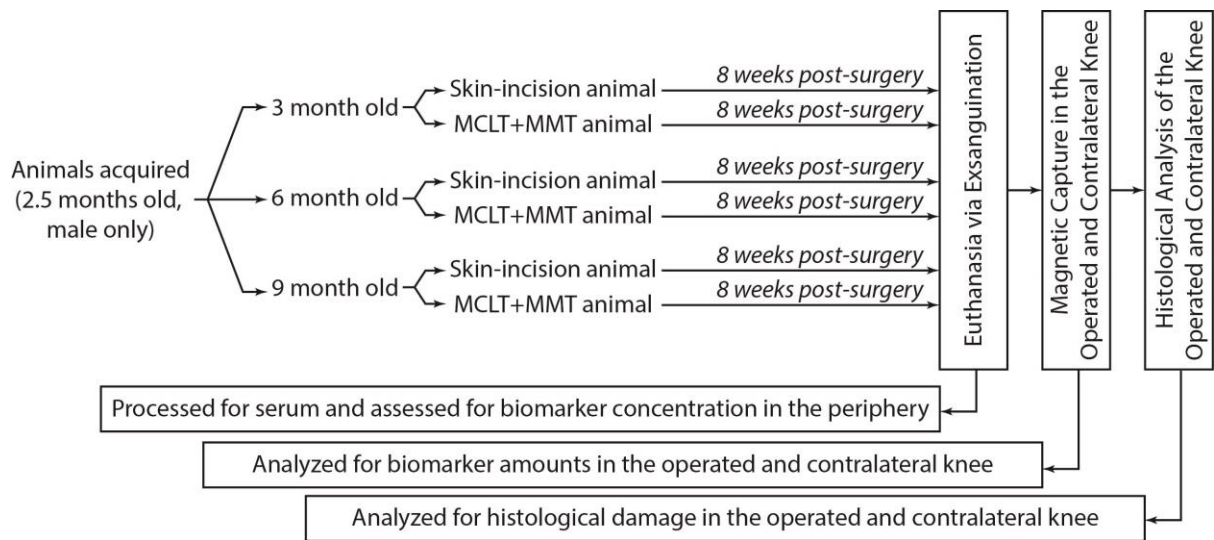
Animals acquired (2.5 months old, male only)

3 month old
Skin-incision animal
8 weeks post-surgery
MCLT+MMT animal
8 weeks post-surgery

6 month old
Skin-incision animal
8 weeks post-surgery
MCLT+MMT animal
8 weeks post-surgery

9 month old
Skin-incision animal
8 weeks post-surgery
MCLT+MMT animal
8 weeks post-surgery

Euthanasia via Exsanguination

Magnetic Capture in the Operated and Contralateral Knee

Histological Analysis of the Operated and Contralateral Knee

Processed for serum and assessed for biomarker concentration in the periphery

Analyzed for biomarker amounts in the operated and contralateral knee

Analyzed for histological damage in the operated and contralateral knee